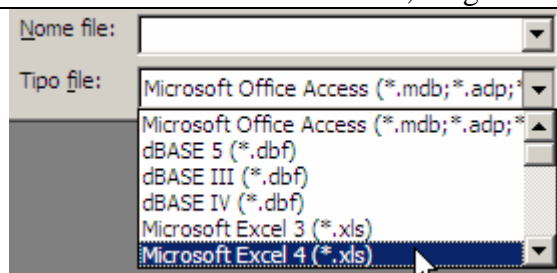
Nome file:

Tipo file: Microsoft Office Access (*.mdb;*.adp;*

Microsoft Office Access (*.mdb;*.adp;*
dBASE 5 (*.dbf)
dBASE III (*.dbf)
dBASE IV (*.dbf)
Microsoft Excel 3 (*.xls)
Microsoft Excel 4 (*.xls)